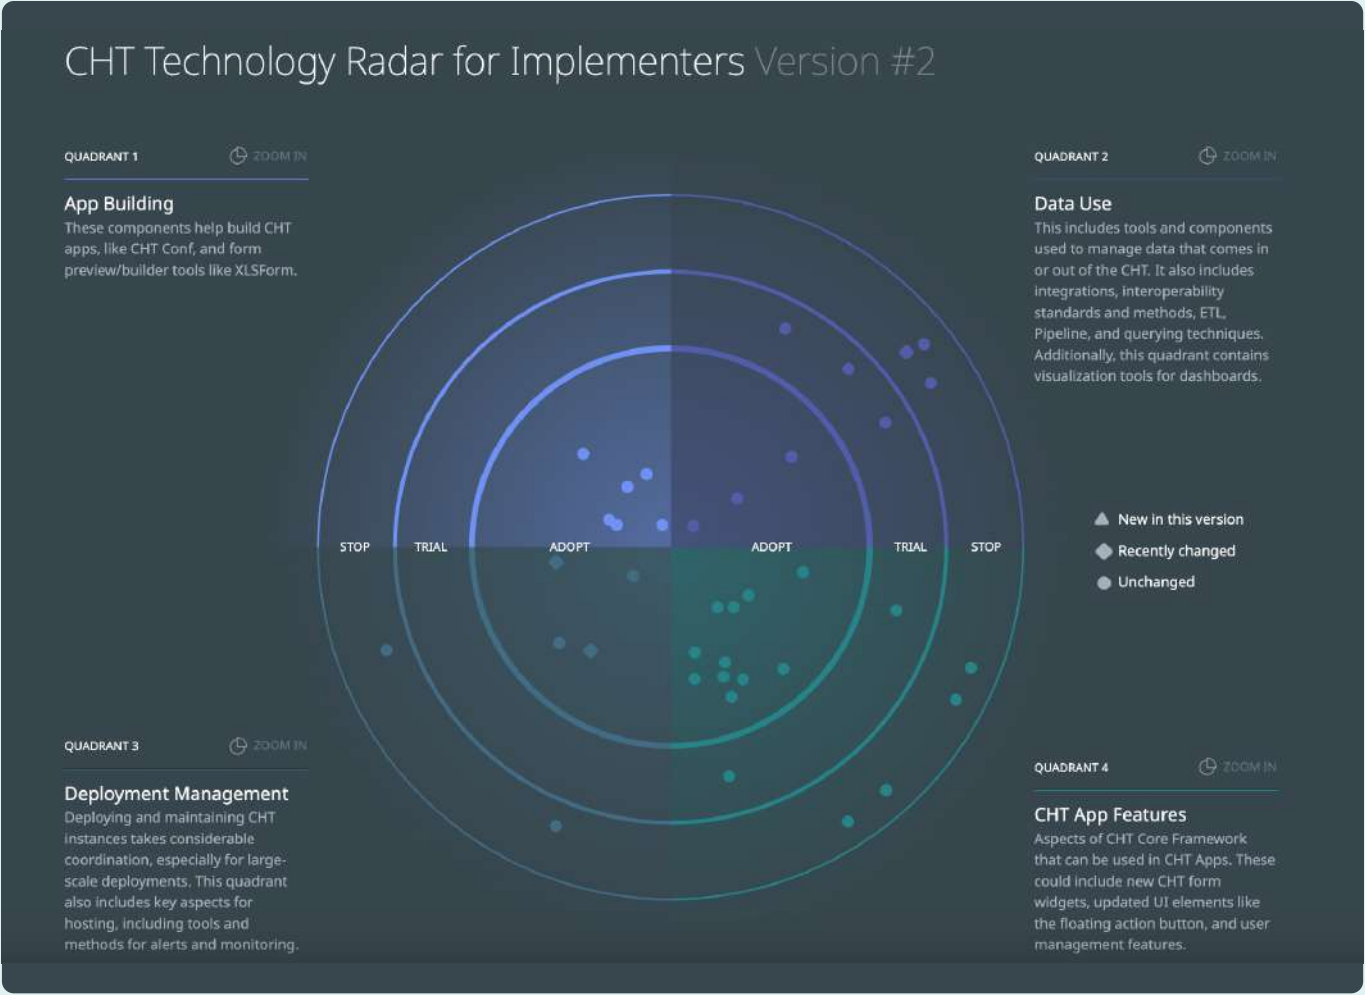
CHT Technology Radar for Implementers Version #2

QUADRANT 1

ZOOM IN

App Building

These components help build CHT apps, like CHT Conf, and form preview/builder tools like XLSForm.

QUADRANT 2

ZOOM IN

Data Use

This includes tools and components used to manage data that comes in or out of the CHT. It also includes integrations, interoperability standards and methods, ETL, Pipeline, and querying techniques. Additionally, this quadrant contains visualization tools for dashboards.

STOP TRIAL ADOPT ADOPT TRIAL STOP

New in this version

Recently changed

Unchanged

QUADRANT 3

ZOOM IN

Deployment Management

Deploying and maintaining CHT instances takes considerable coordination, especially for large-scale deployments. This quadrant also includes key aspects for hosting, including tools and methods for alerts and monitoring.

QUADRANT 4

ZOOM IN

CHT App Features

Aspects of CHT Core Framework that can be used in CHT Apps. These could include new CHT form widgets, updated UI elements like the floating action button, and user management features.